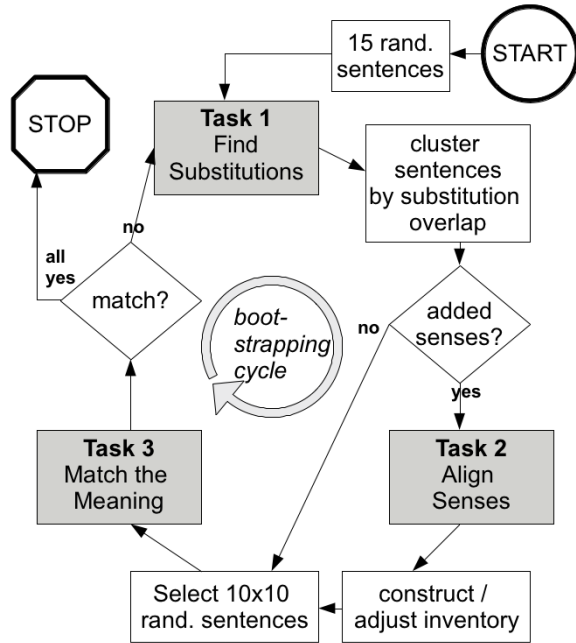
START

15 rand. sentences

STOP

Task 1
Find Substitutions

cluster sentences by substitution overlap

no

all yes

match?

boot-strapping cycle

no

added senses?

yes

Task 3
Match the Meaning

Task 2
Align Senses

Select 10x10 rand. sentences

construct / adjust inventory